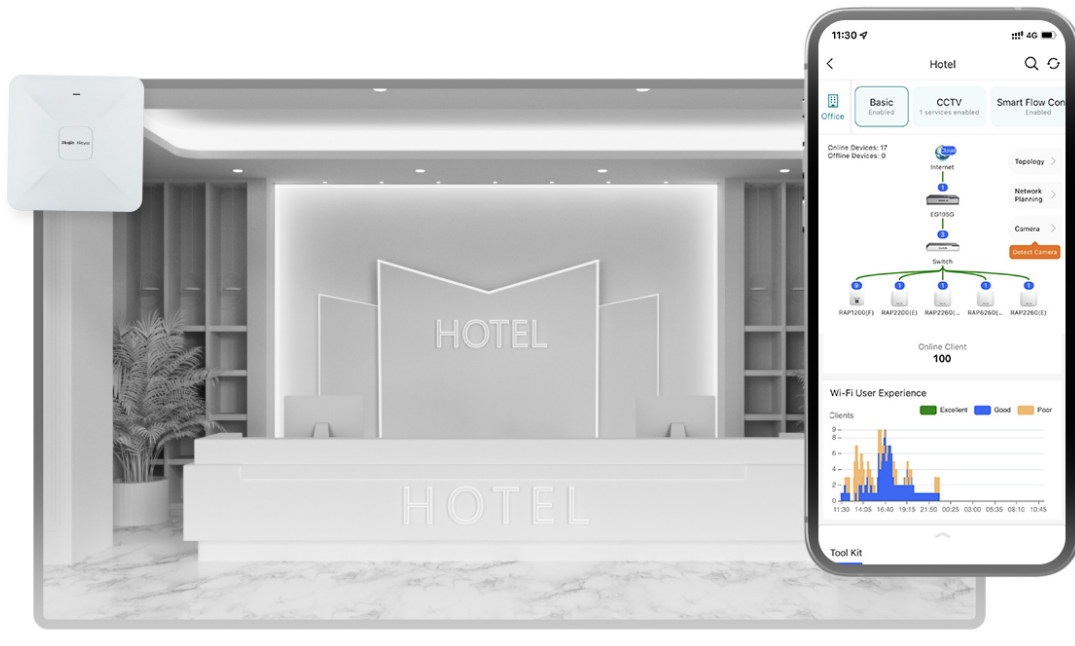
Ruijie · Reyee

HOTEL

HOTEL

11:30

4G

Hotel

Office

Basic
Enabled

CCTV
1 services enabled

Smart Flow Con
Enabled

Online Devices: 17
Offline Devices: 0

Internet

1

EG105G

3

Switch

Topology

Network Planning

Camera

Detect Camera

9 1 1 1 1

RAP1200(F) RAP2200(E) RAP2260(... RAP6260(... RAP2260(E)

Online Client
100

Wi-Fi User Experience

Clients

Excellent Good Poor

9
8
6
4
2
0

11:30 14:05 16:40 19:15 21:50 00:25 03:00 05:35 08:10 10:45

Tool Kit